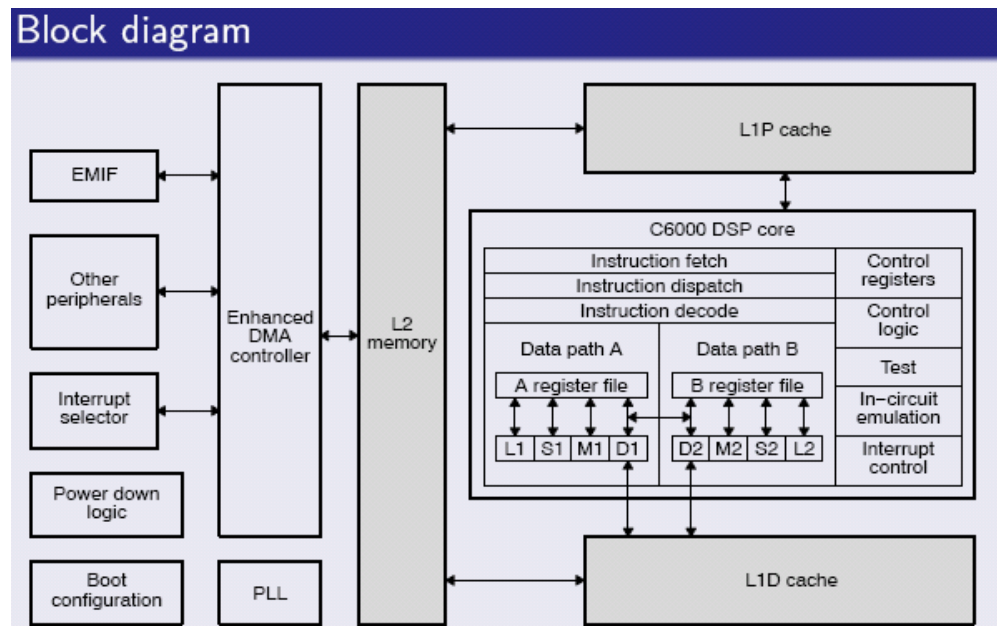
Block diagram

EMIF

Other peripherals

Interrupt selector

Power down logic

Boot configuration

Enhanced DMA controller

PLL

L2 memory

L1P cache

C6000 DSP core

Instruction fetch

Instruction dispatch

Instruction decode

Data path A

A register file

L1 S1 M1 D1

Data path B

B register file

D2 M2 S2 L2

Control registers

Control logic

Test

In−circuit emulation

Interrupt control

L1D cache